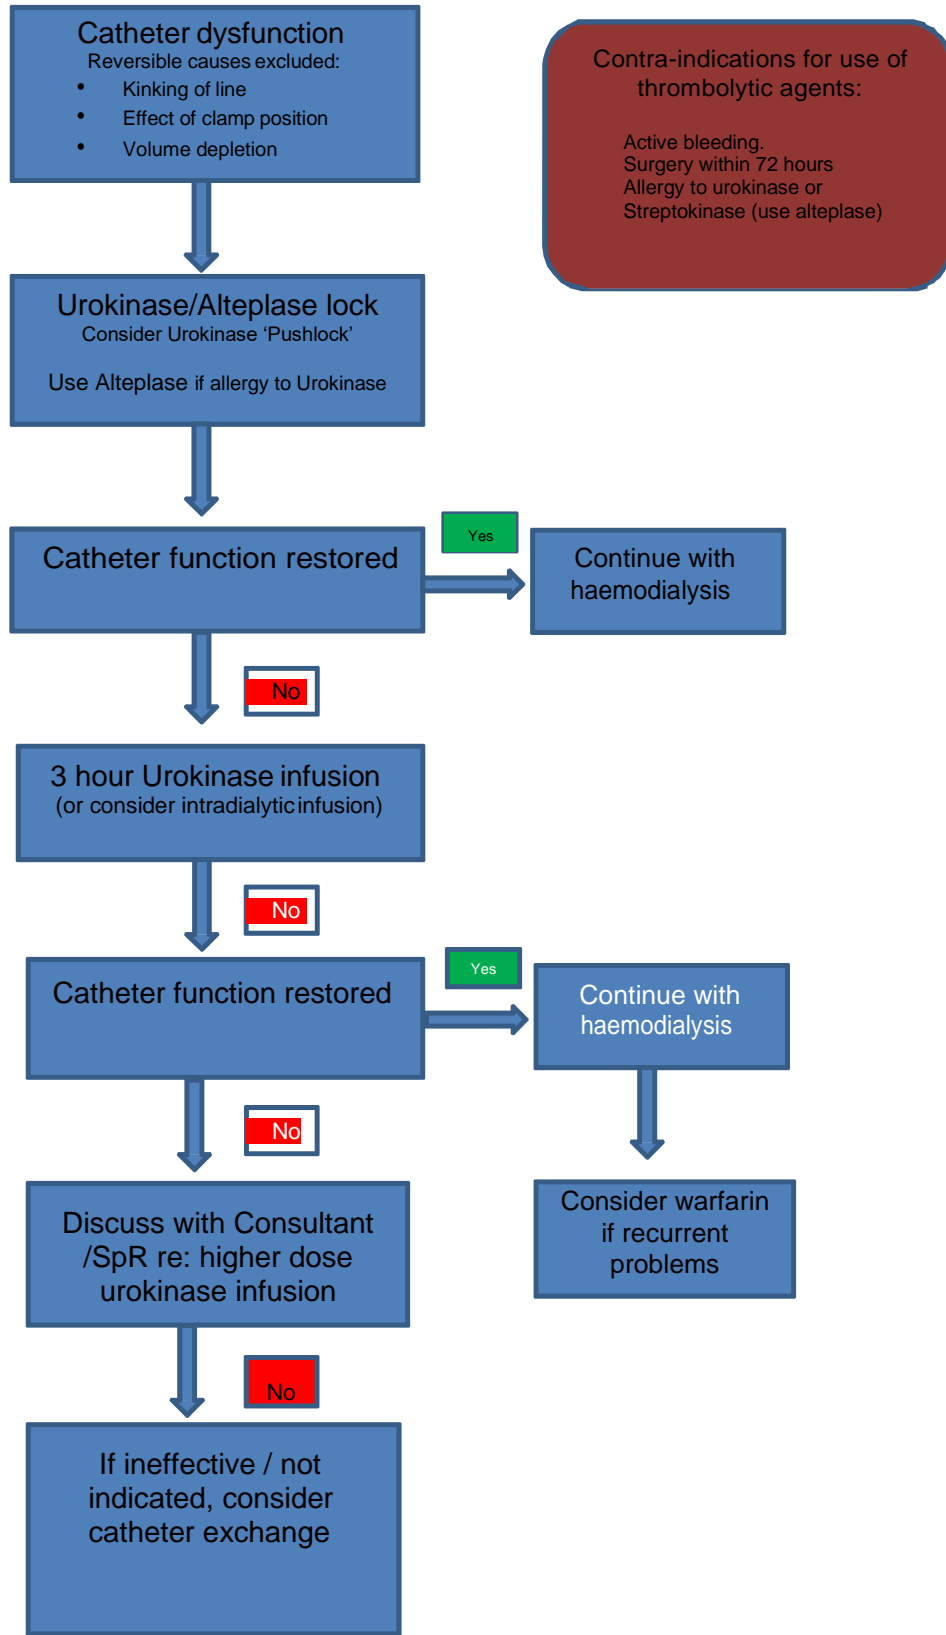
Catheter dysfunction
Reversible causes excluded:
• Kinking of line
• Effect of clamp position
• Volume depletion

Contra-indications for use of thrombolytic agents:

Active bleeding.
Surgery within 72 hours
Allergy to urokinase or Streptokinase (use alteplase)

Urokinase/Alteplase lock
Consider Urokinase 'Pushlock'

Use Alteplase if allergy to Urokinase

Catheter function restored

Yes

Continue with haemodialysis

No

3 hour Urokinase infusion
(or consider intradialytic infusion)

No

Catheter function restored

Yes

Continue with haemodialysis

No

Consider warfarin if recurrent problems

Discuss with Consultant /SpR re: higher dose urokinase infusion

No

If ineffective / not indicated, consider catheter exchange